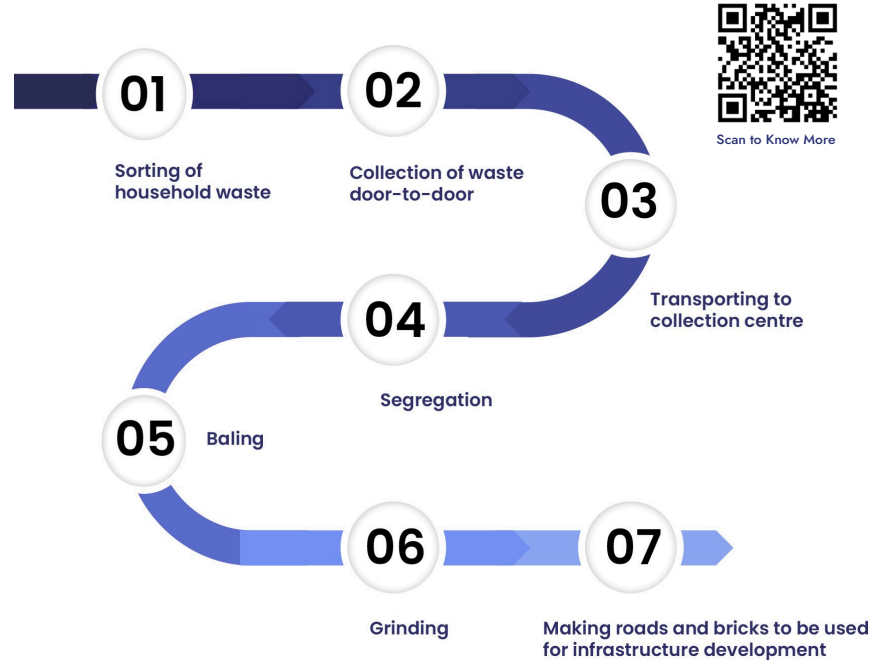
Scan to Know More

01

Sorting of household waste

02

Collection of waste door-to-door

03

Transporting to collection centre

04

Segregation

05

Baling

06

Grinding

07

Making roads and bricks to be used for infrastructure development